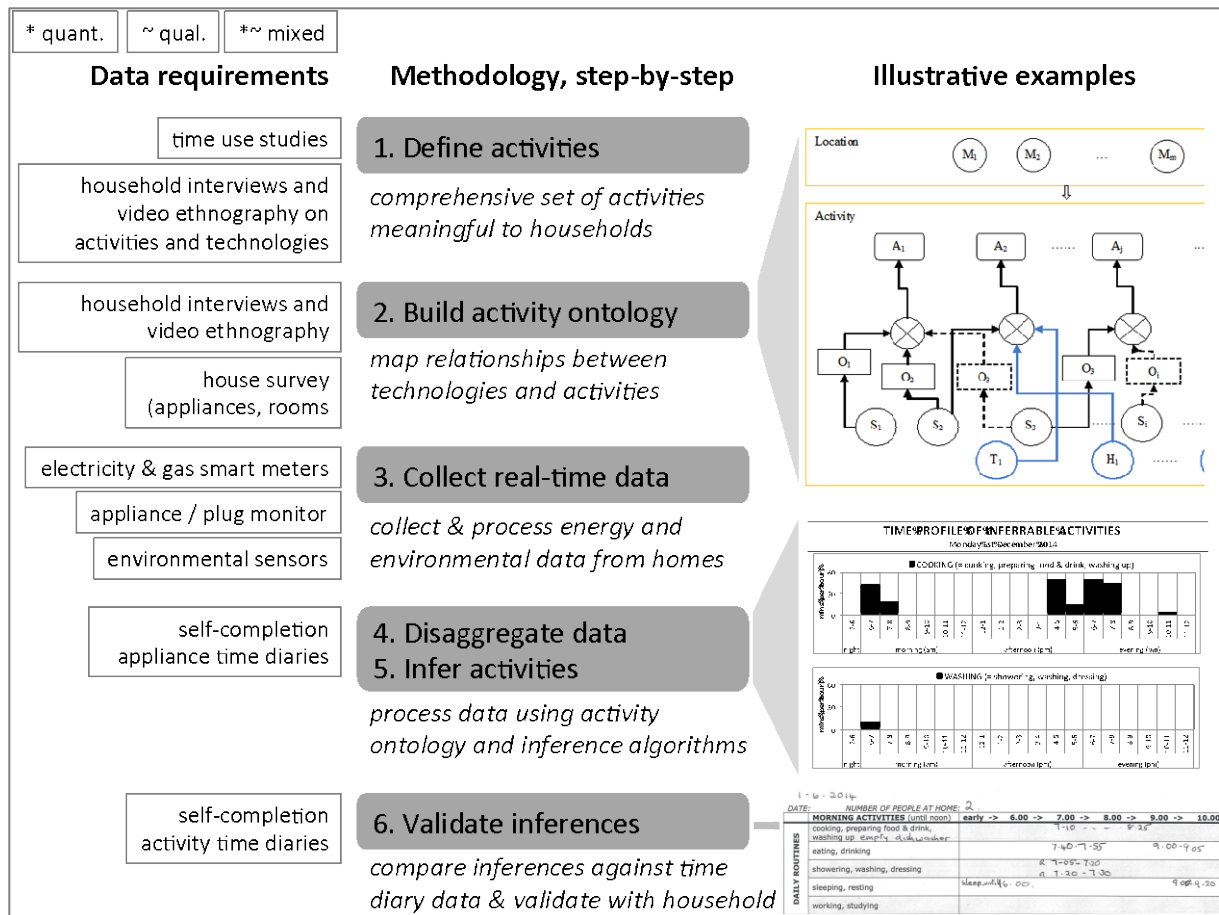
* quant.  ~ qual.  *~ mixed

Data requirements

Methodology, step-by-step

Illustrative examples

time use studies

household interviews and video ethnography on activities and technologies

1. Define activities

*comprehensive set of activities meaningful to households*

Location

$M_1$ $M_2$ … $M_m$

Activity

$A_1$ $A_2$ …… $A_j$ ……

$O_1$ $O_2$ $O_2$ $O_3$ $O_i$

$S_1$ $S_2$ $S_3$ $S_i$

$T_1$ $H_1$ ……

household interviews and video ethnography

house survey (appliances, rooms

2. Build activity ontology

*map relationships between technologies and activities*

electricity & gas smart meters

appliance / plug monitor

environmental sensors

3. Collect real-time data

*collect & process energy and environmental data from homes*

TIME PROFILES OF INFERRABLE ACTIVITIES
Monday 1st December 2014

COOKING (= cooking, preparing food & drink, washing up)

WASHING (= showering, washing, dressing)

night morning (am) afternoon (pm) evening (pm)

self-completion appliance time diaries

4. Disaggregate data
5. Infer activities

*process data using activity ontology and inference algorithms*

self-completion activity time diaries

6. Validate inferences

*compare inferences against time diary data & validate with household*

1 - 6 - 2014
DATE: NUMBER OF PEOPLE AT HOME: 2

| DAILY ROUTINES | MORNING ACTIVITIES (until noon) | early -> | 6.00 -> | 7.00 -> | 8.00 -> | 9.00 -> | 10.00 |
|---|---|---|---|---|---|---|---|
| | cooking, preparing food & drink, washing up empty dishwasher | | | 7-10 - - - 8.25 | | | |
| | eating, drinking | | | 7.40 - 7.55 | | 9.00 - 9.05 | |
| | showering, washing, dressing | | | a 7.05 - 7.20 a 7.20 - 7.30 | | | |
| | sleeping, resting | sleep until 6.00 | | | | 9.00 - 9.20 | |
| | working, studying | | | | | | |